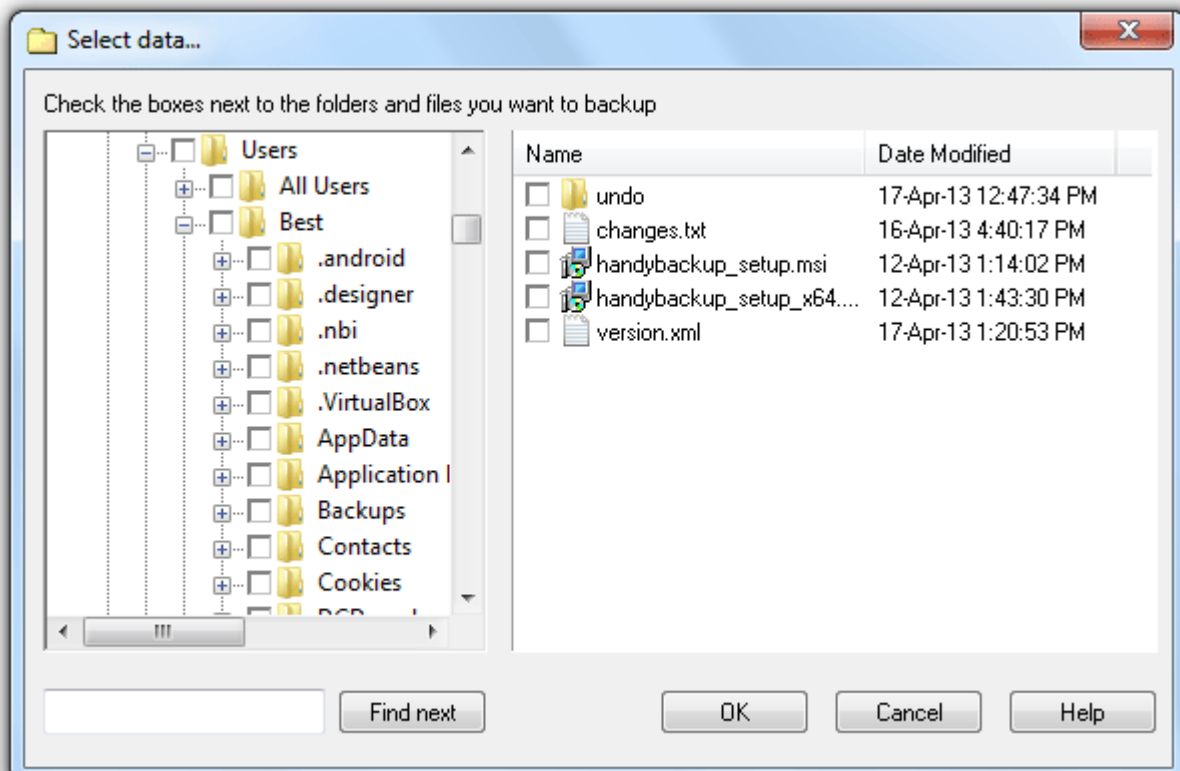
Select data...

Check the boxes next to the folders and files you want to backup

Users
All Users
Best
.android
.designer
.nbi
.netbeans
.VirtualBox
AppData
Application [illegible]
Backups
Contacts
Cookies
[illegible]

| Name | Date Modified |
|---|---|
| undo | 17-Apr-13 12:47:34 PM |
| changes.txt | 16-Apr-13 4:40:17 PM |
| handybackup_setup.msi | 12-Apr-13 1:14:02 PM |
| handybackup_setup_x64.... | 12-Apr-13 1:43:30 PM |
| version.xml | 17-Apr-13 1:20:53 PM |

Find next
OK
Cancel
Help